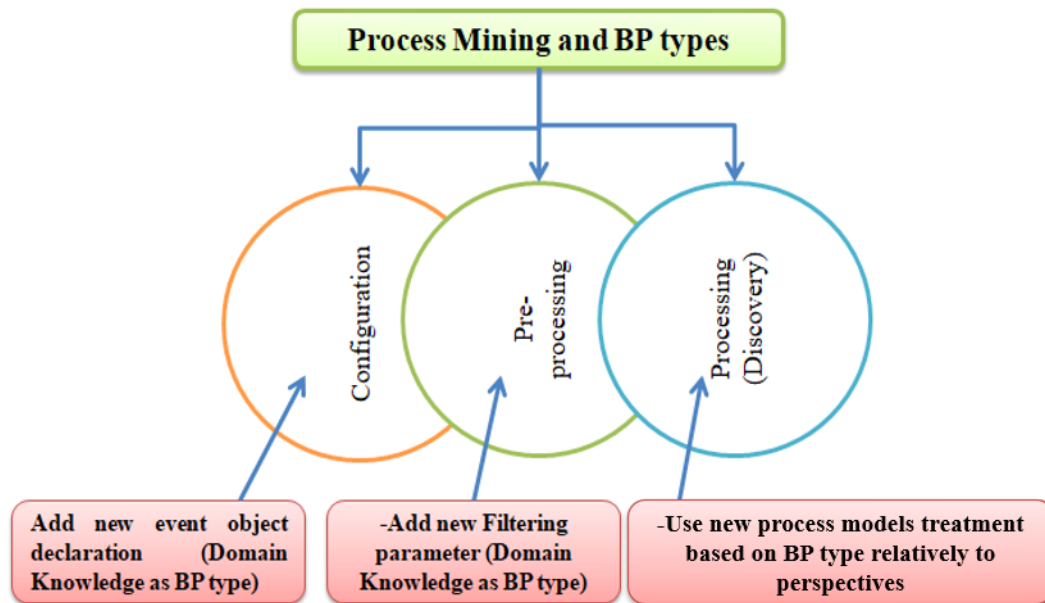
Process Mining and BP types

Configuration

Pre-processing

Processing (Discovery)

Add new event object declaration (Domain Knowledge as BP type)

-Add new Filtering parameter (Domain Knowledge as BP type)

-Use new process models treatment based on BP type relatively to perspectives